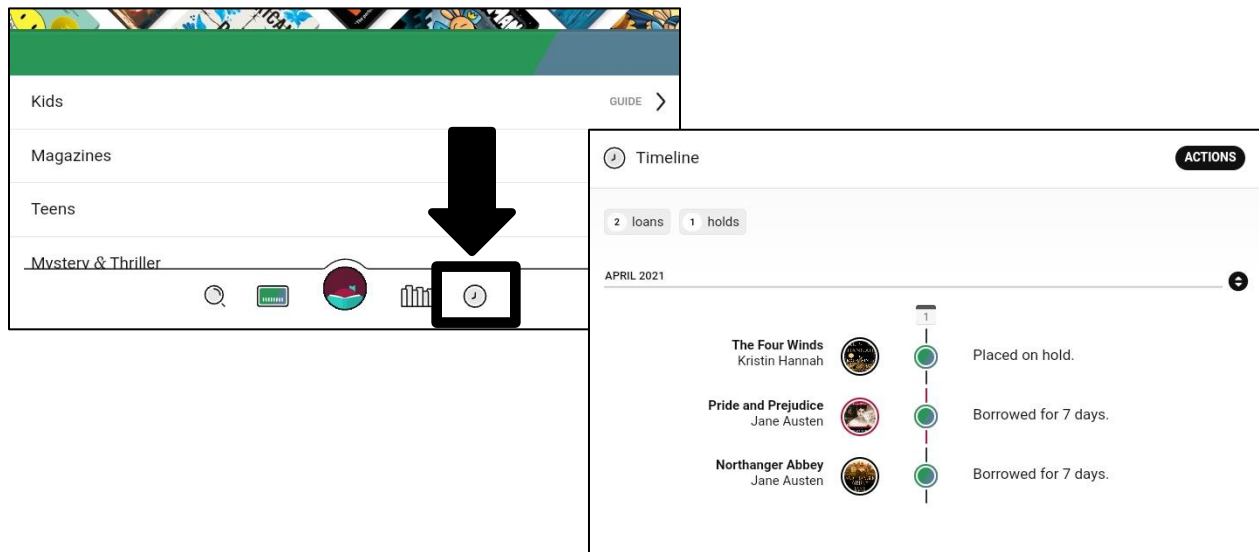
Kids

GUIDE

Magazines

Teens

Mystery & Thriller

Timeline

ACTIONS

2 loans 1 holds

APRIL 2021

1

The Four Winds
Kristin Hannah

Placed on hold.

Pride and Prejudice
Jane Austen

Borrowed for 7 days.

Northanger Abbey
Jane Austen

Borrowed for 7 days.